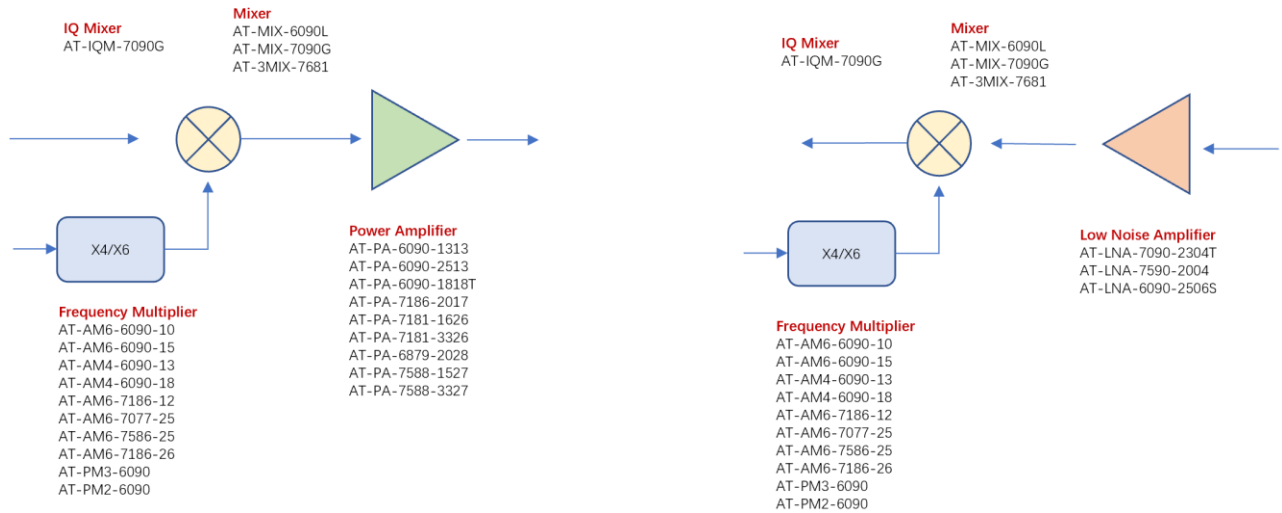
IQ Mixer
AT-IQM-7090G

Mixer
AT-MIX-6090L
AT-MIX-7090G
AT-3MIX-7681

X4/X6

Power Amplifier
AT-PA-6090-1313
AT-PA-6090-2513
AT-PA-6090-1818T
AT-PA-7186-2017
AT-PA-7181-1626
AT-PA-7181-3326
AT-PA-6879-2028
AT-PA-7588-1527
AT-PA-7588-3327

Frequency Multiplier
AT-AM6-6090-10
AT-AM6-6090-15
AT-AM4-6090-13
AT-AM4-6090-18
AT-AM6-7186-12
AT-AM6-7077-25
AT-AM6-7586-25
AT-AM6-7186-26
AT-PM3-6090
AT-PM2-6090

IQ Mixer
AT-IQM-7090G

Mixer
AT-MIX-6090L
AT-MIX-7090G
AT-3MIX-7681

X4/X6

Low Noise Amplifier
AT-LNA-7090-2304T
AT-LNA-7590-2004
AT-LNA-6090-2506S

Frequency Multiplier
AT-AM6-6090-10
AT-AM6-6090-15
AT-AM4-6090-13
AT-AM4-6090-18
AT-AM6-7186-12
AT-AM6-7077-25
AT-AM6-7586-25
AT-AM6-7186-26
AT-PM3-6090
AT-PM2-6090